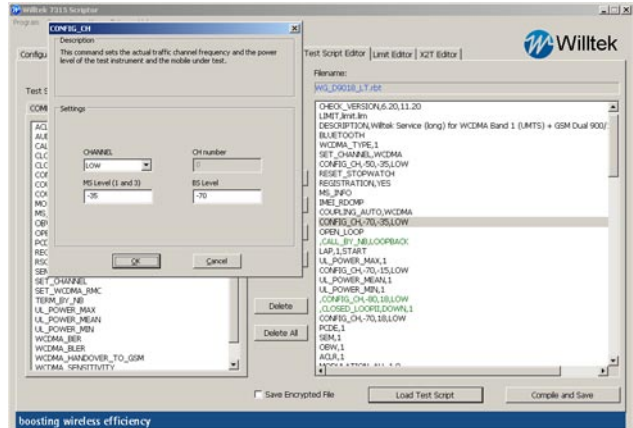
Willtek 7315 Scriptor
Program

CONFIG_CH
Description
This command sets the actual traffic channel frequency and the power level of the test instrument and the mobile under test.

Settings

CHANNEL
LOW
CH number
0
MS Level (1 and 3)
-35
BS Level
-70

OK
Cancel

Configu
Test S
COM
ACL
AUI
CAL
CLC
CLC
COI
COI
COI
MO
MS
OBI
OPI
PCI
REC
RSC
SEM
SET_CHANNEL
SET_WCDMA_RMC
TERM_BY_NB
UL_POWER_MAX
UL_POWER_MEAN
UL_POWER_MIN
WCDMA_BER
WCDMA_BLER
WCDMA_HANDOVER_TO_GSM
WCDMA_SENSITIVITY

Willtek

Test Script Editor | Limit Editor | X2T Editor

Filename:
WG_D9018_LT.rbt

CHECK_VERSION,6.20,11.20
LIMIT,limit.lim
DESCRIPTION,Wiltek Service (long) for WCDMA Band 1 (UMTS) + GSM Dual 900/
BLUETOOTH
WCDMA_TYPE,1
SET_CHANNEL,WCDMA
CONFIG_CH,-50,-35,LOW
RESET_STOPWATCH
REGISTRATION,YES
MS_INFO
IMEI_RDCMP
COUPLING_AUTO,WCDMA
CONFIG_CH,-70,-35,LOW
OPEN_LOOP
;CALL_BY_NB,LOOPBACK
LAP,1,START
UL_POWER_MAX,1
CONFIG_CH,-70,-15,LOW
UL_POWER_MEAN,1
UL_POWER_MIN,1
;CONFIG_CH,-80,18,LOW
;CLOSED_LOOPE,DOWN,1
CONFIG_CH,-70,18,LOW
PCDE,1
SEM,1
OBW,1
ACLR,1
MODULATION_ALL,1,0

Delete
Delete All

Save Encrypted File
Load Test Script
Compile and Save

boosting wireless efficiency